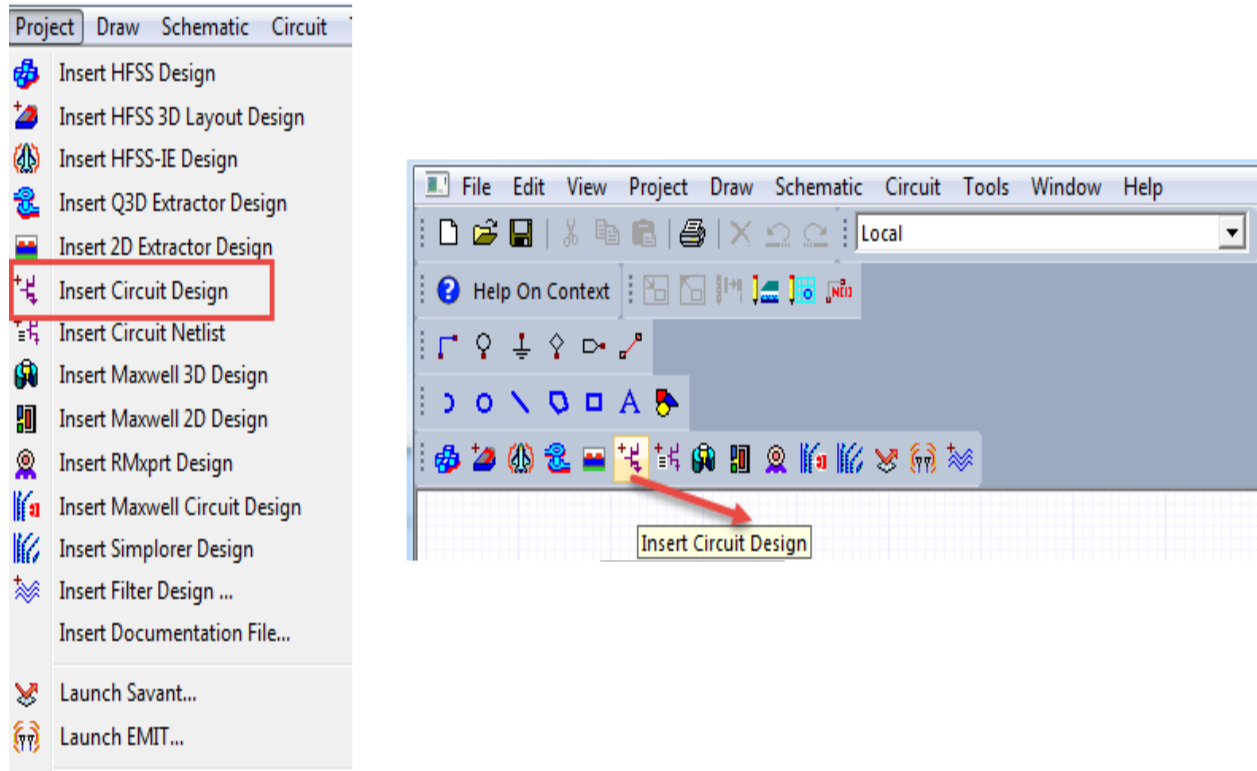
Project Draw Schematic Circuit

Insert HFSS Design
Insert HFSS 3D Layout Design
Insert HFSS-IE Design
Insert Q3D Extractor Design
Insert 2D Extractor Design
Insert Circuit Design
Insert Circuit Netlist
Insert Maxwell 3D Design
Insert Maxwell 2D Design
Insert RMxprt Design
Insert Maxwell Circuit Design
Insert Simplorer Design
Insert Filter Design ...
Insert Documentation File...
Launch Savant...
Launch EMIT...

File Edit View Project Draw Schematic Circuit Tools Window Help

Local

Help On Context

A

Insert Circuit Design